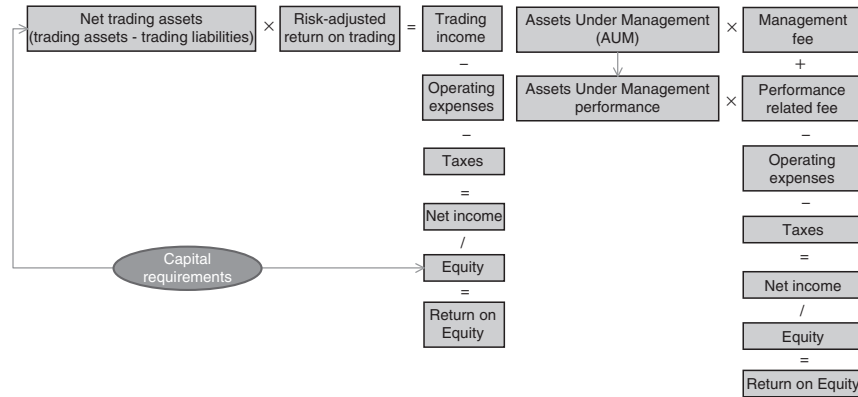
Net trading assets (trading assets - trading liabilities) × Risk-adjusted return on trading = Trading income

–

Operating expenses

–

Taxes

=

Net income

/

Equity

=

Return on Equity

Capital requirements

Assets Under Management (AUM) × Management fee

+

Assets Under Management performance × Performance related fee

–

Operating expenses

–

Taxes

=

Net income

/

Equity

=

Return on Equity